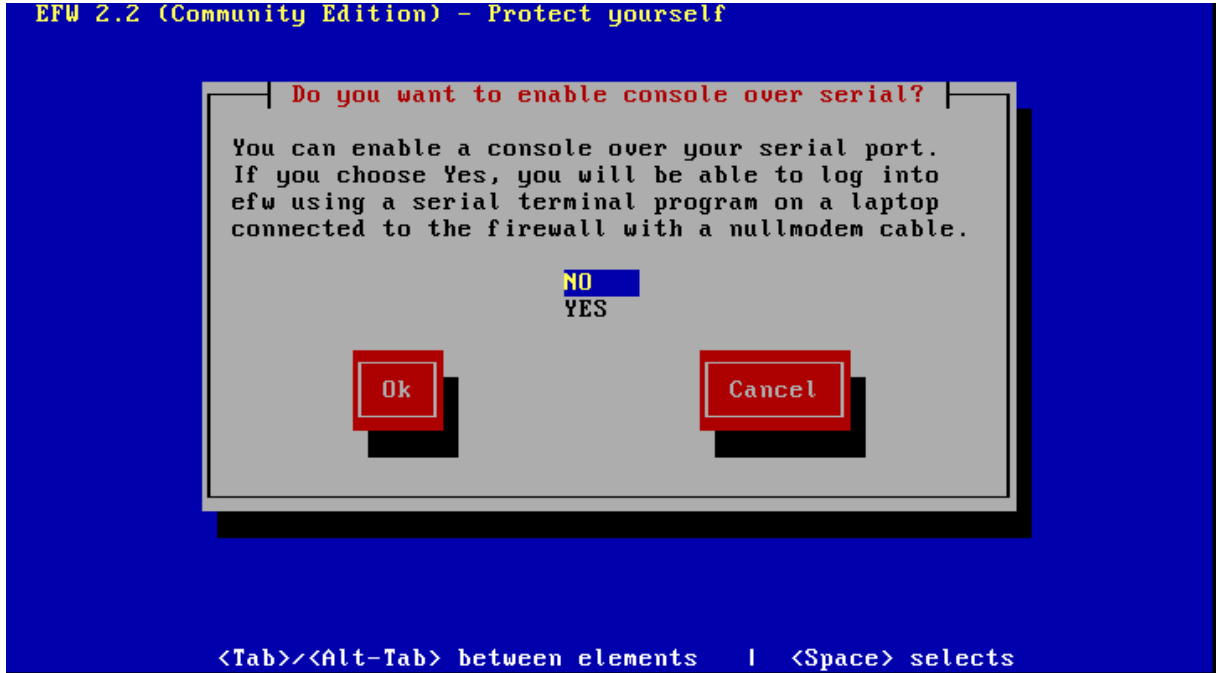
EFW 2.2 (Community Edition) - Protect yourself

Do you want to enable console over serial?

You can enable a console over your serial port. If you choose Yes, you will be able to log into efw using a serial terminal program on a laptop connected to the firewall with a nullmodem cable.

NO
YES

Ok

Cancel

<Tab>/<Alt-Tab> between elements | <Space> selects